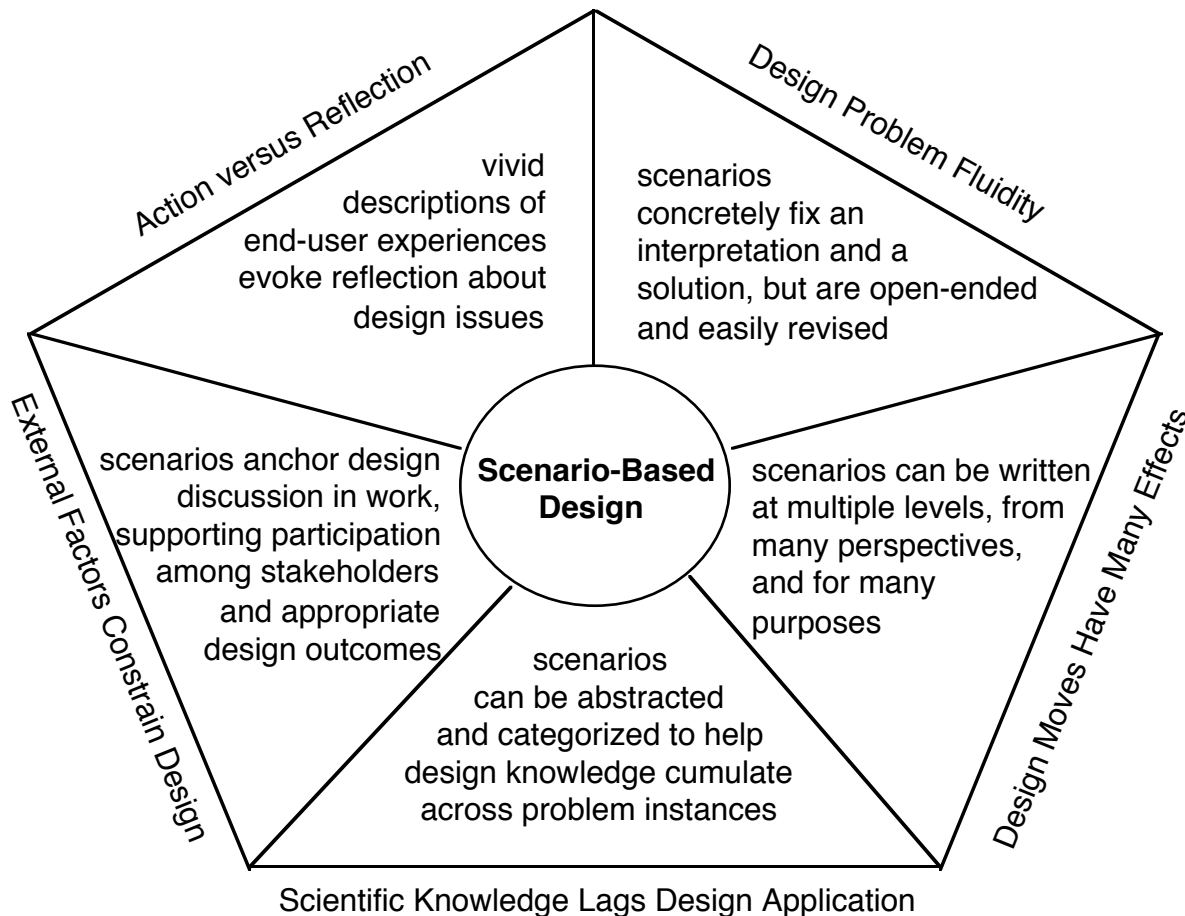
Action versus Reflection

Design Problem Fluidity

vivid descriptions of end-user experiences evoke reflection about design issues

scenarios concretely fix an interpretation and a solution, but are open-ended and easily revised

External Factors Constrain Design

Design Moves Have Many Effects

scenarios anchor design discussion in work, supporting participation among stakeholders and appropriate design outcomes

Scenario-Based Design

scenarios can be written at multiple levels, from many perspectives, and for many purposes

scenarios can be abstracted and categorized to help design knowledge cumulate across problem instances

Scientific Knowledge Lags Design Application